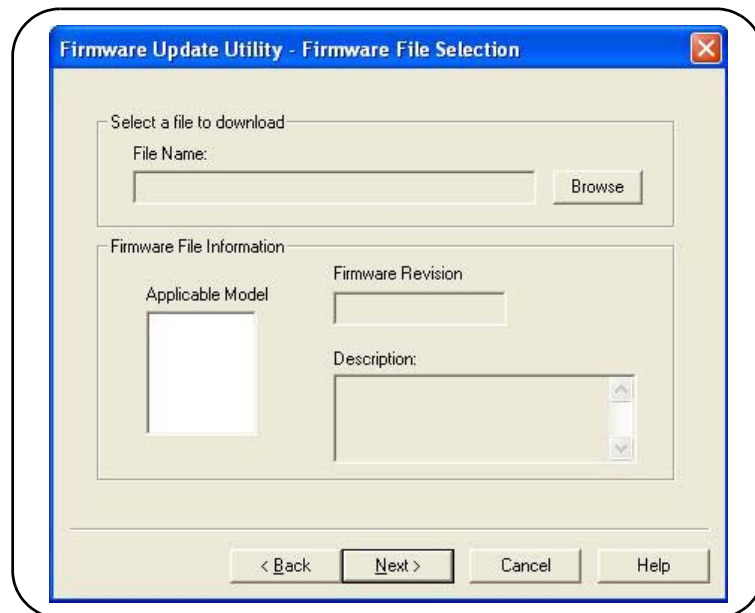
Firmware Update Utility - Firmware File Selection

Select a file to download

File Name:

Browse

Firmware File Information

Applicable Model

Firmware Revision

Description:

< Back

Next >

Cancel

Help